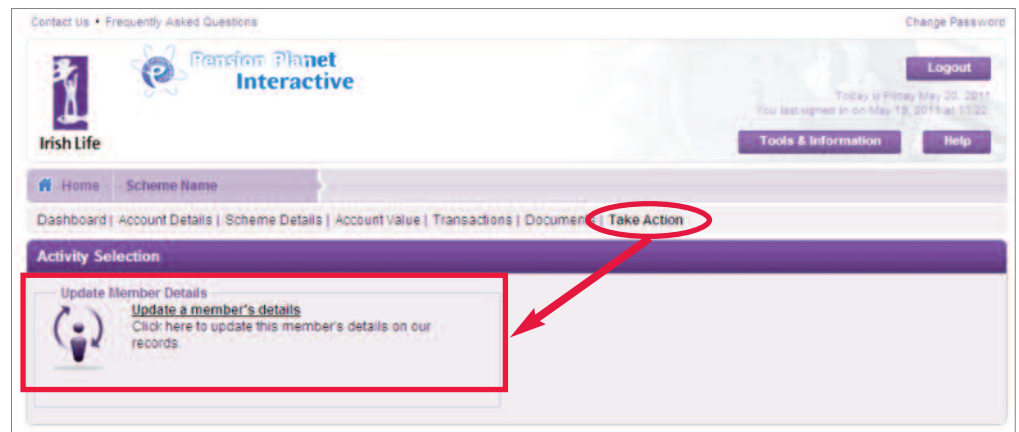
Contact Us • Frequently Asked Questions

Change Password

Irish Life

Pension Planet Interactive

Logout

Today is Friday May 20, 2011
You last signed in on May 19, 2011 at 11:22

Tools & Information

Help

Home

Scheme Name

Dashboard | Account Details | Scheme Details | Account Value | Transactions | Documents | Take Action

Activity Selection

Update Member Details

Update a member's details
Click here to update this member's details on our records.